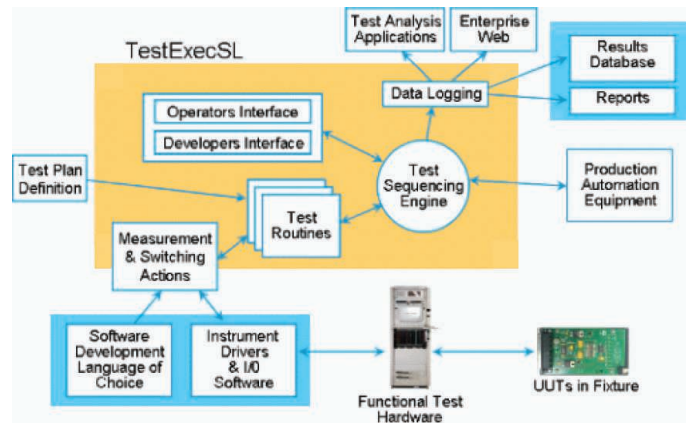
Test Analysis Applications

Enterprise Web

TestExecSL

Results Database

Reports

Data Logging

Operators Interface

Developers Interface

Test Plan Definition

Test Sequencing Engine

Production Automation Equipment

Test Routines

Measurement & Switching Actions

Software Development Language of Choice

Instrument Drivers & I/0 Software

Functional Test Hardware

UUTs in Fixture